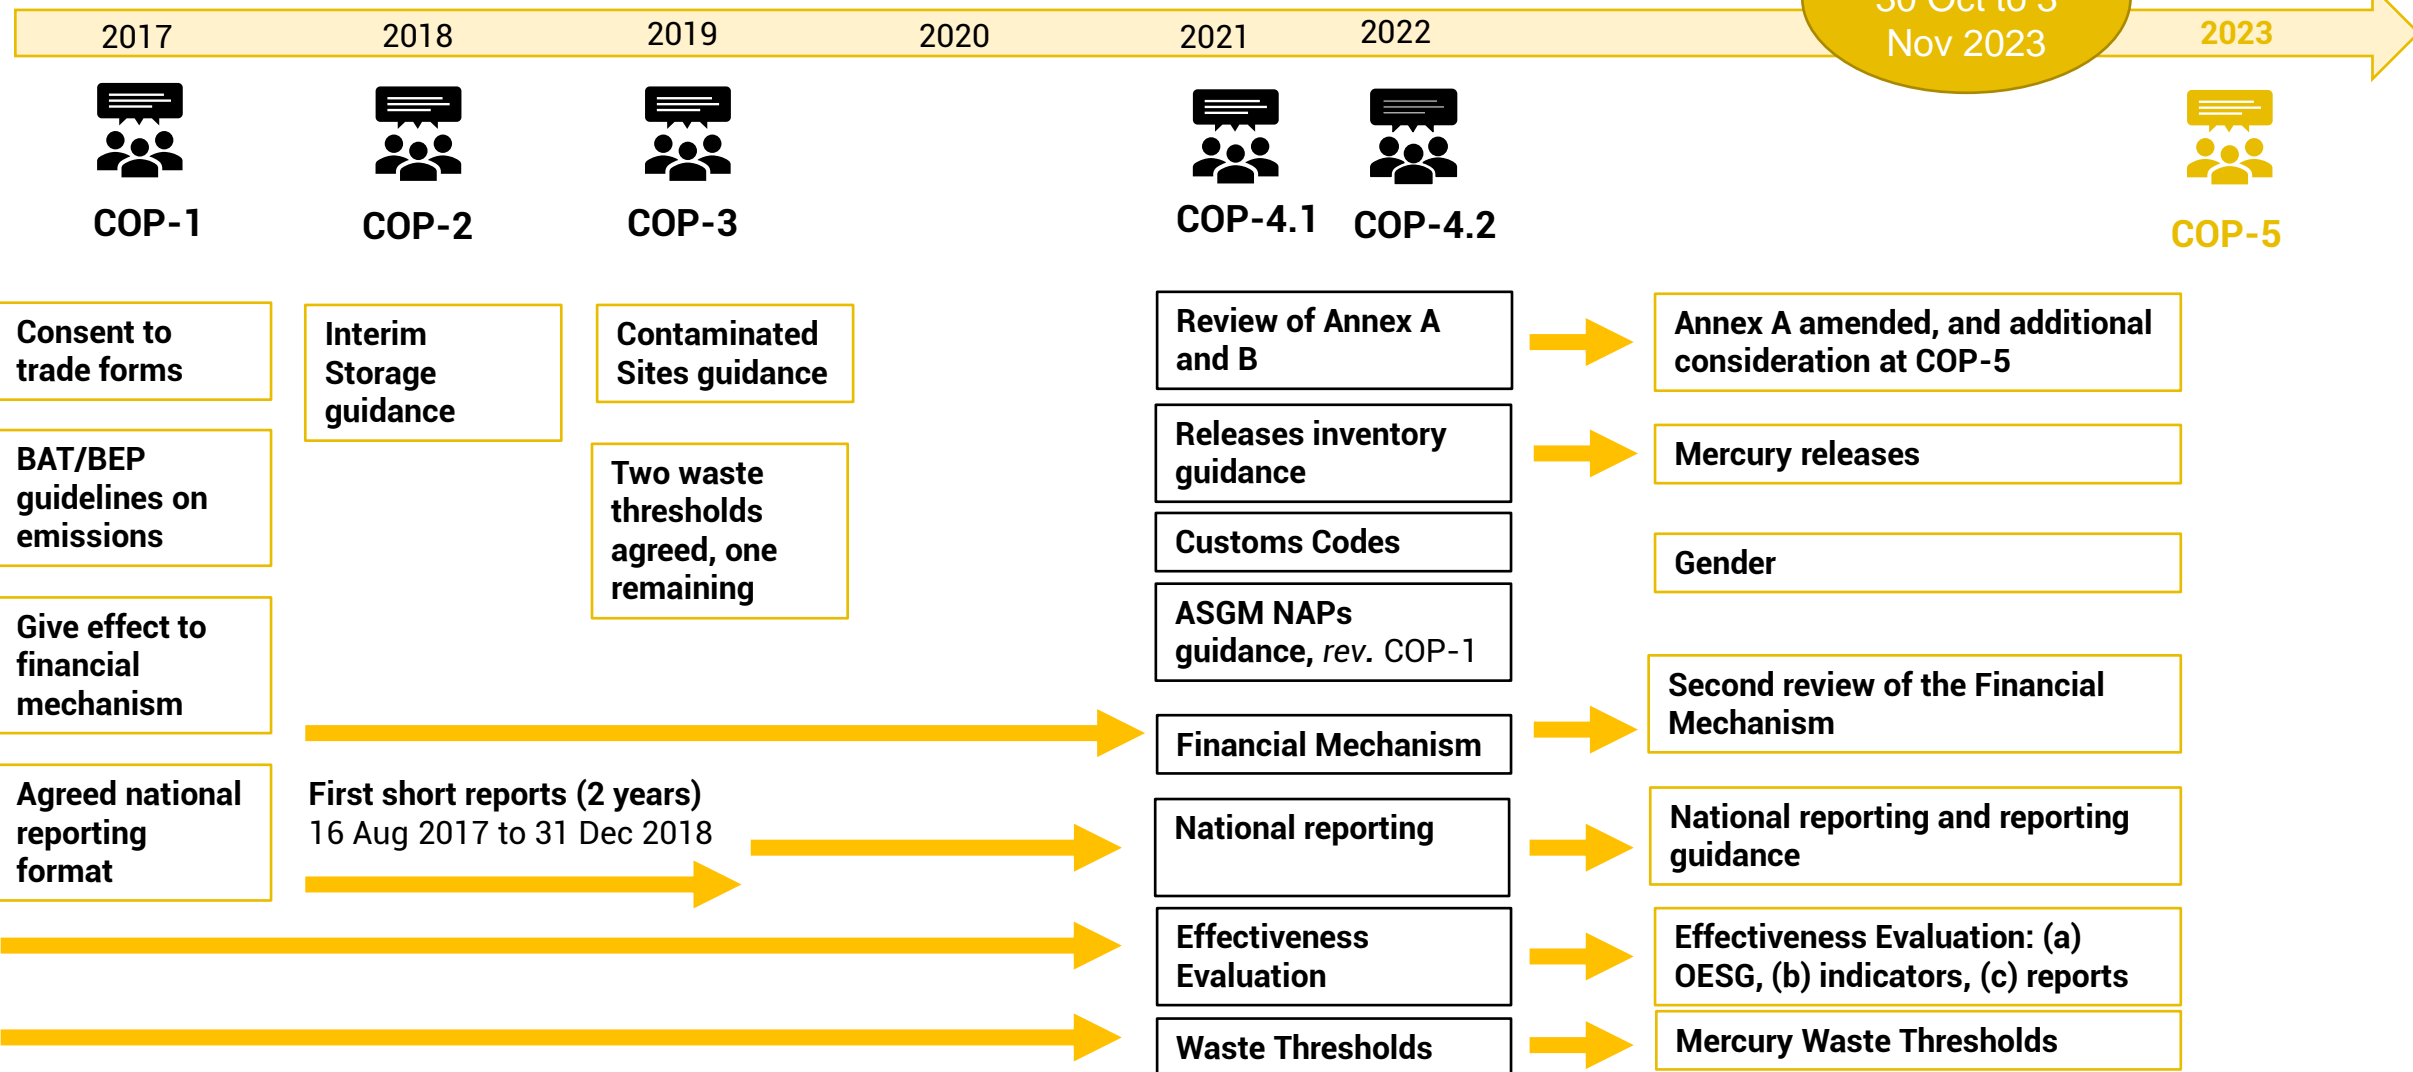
2017 2018 2019 2020 2021 2022

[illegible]
Nov 2023

2023

COP-1

COP-2

COP-3

COP-4.1

COP-4.2

COP-5

Consent to trade forms

BAT/BEP guidelines on emissions

Give effect to financial mechanism

Agreed national reporting format

Interim Storage guidance

First short reports (2 years)
16 Aug 2017 to 31 Dec 2018

Contaminated Sites guidance

Two waste thresholds agreed, one remaining

Review of Annex A and B

Releases inventory guidance

Customs Codes

ASGM NAPs guidance, *rev.* COP-1

Financial Mechanism

National reporting

Effectiveness Evaluation

Waste Thresholds

Annex A amended, and additional consideration at COP-5

Mercury releases

Gender

Second review of the Financial Mechanism

National reporting and reporting guidance

Effectiveness Evaluation: (a) OESG, (b) indicators, (c) reports

Mercury Waste Thresholds